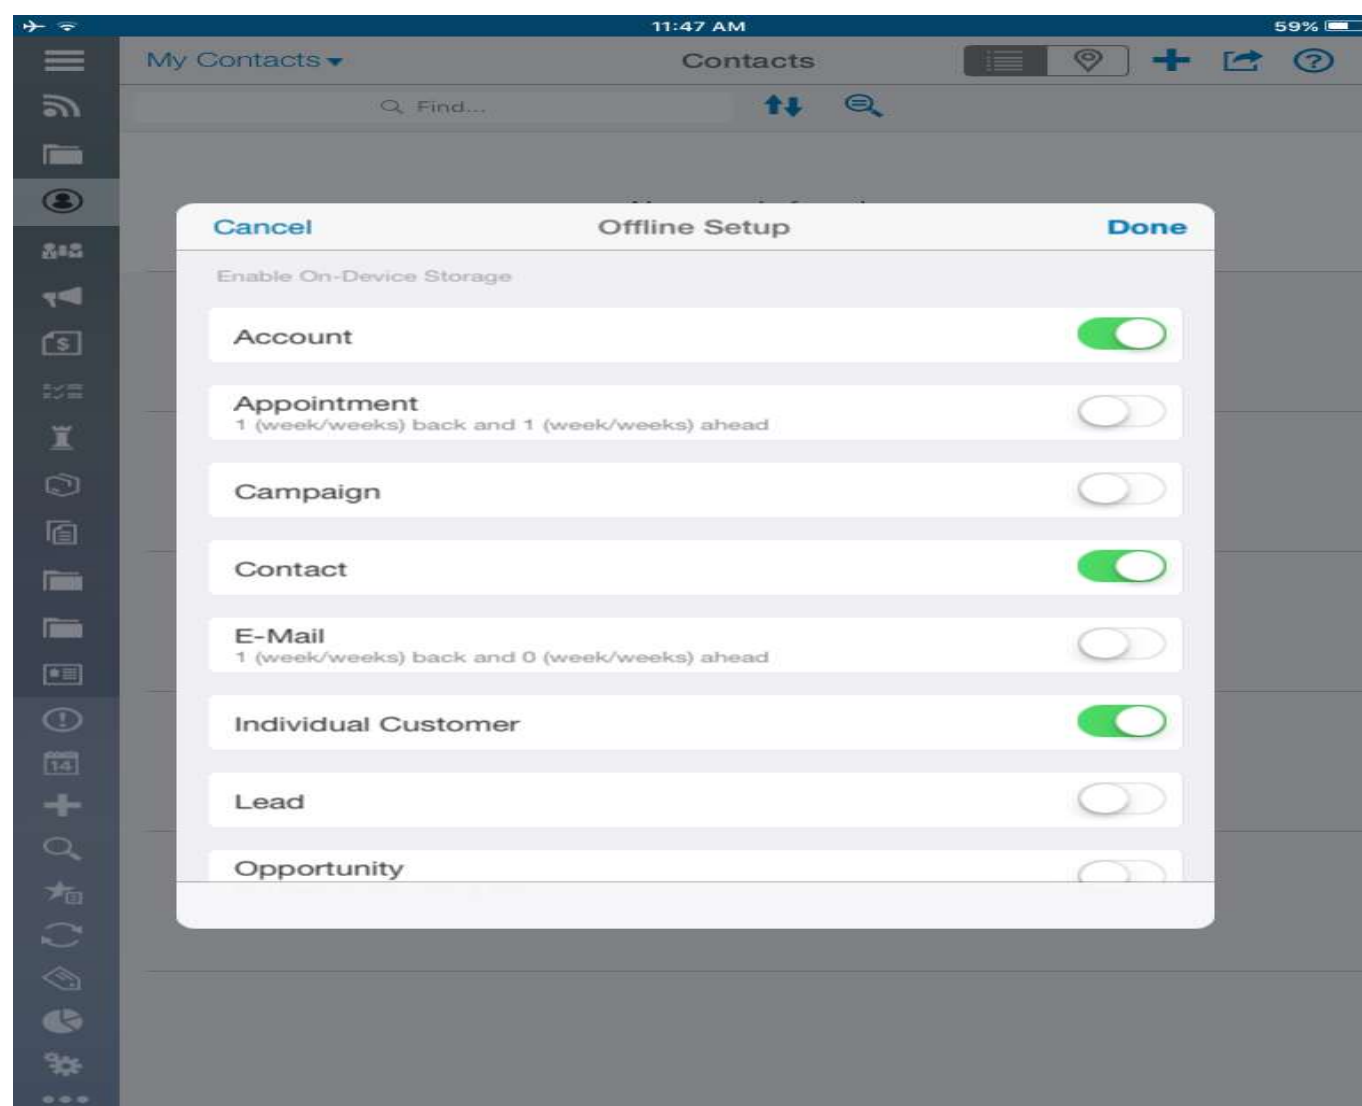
11:47 AM

59%

My Contacts

Contacts

Find...

14

Cancel

Offline Setup

Done

Enable On-Device Storage

Account

Appointment
1 (week/weeks) back and 1 (week/weeks) ahead

Campaign

Contact

E-Mail
1 (week/weeks) back and 0 (week/weeks) ahead

Individual Customer

Lead

Opportunity